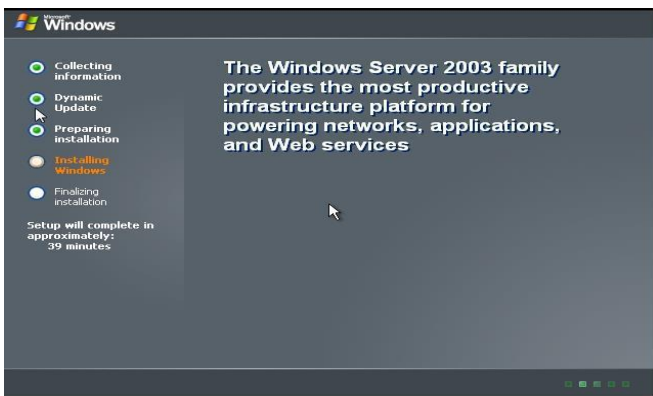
Microsoft Windows

Collecting information

Dynamic Update

Preparing installation

Installing Windows

Finalizing installation

Setup will complete in approximately: 39 minutes

The Windows Server 2003 family provides the most productive infrastructure platform for powering networks, applications, and Web services